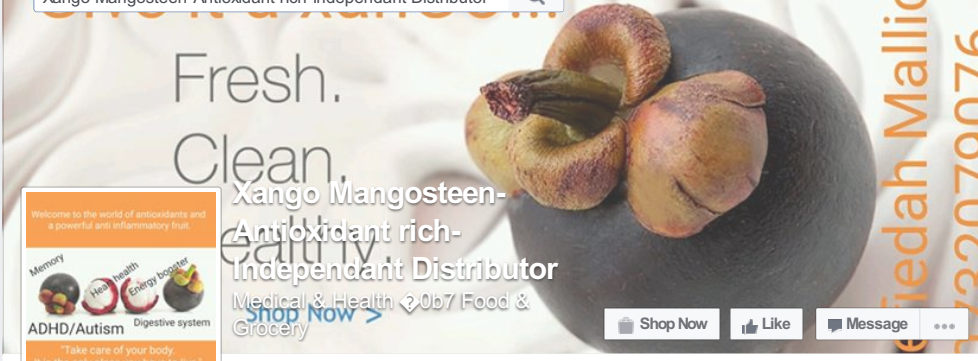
Xango Mangosteen-Antioxidant rich-Independant Distributor

Fresh.
Clean.
Healthy.

Shop Now >

Welcome to the world of antioxidants and a powerful anti inflammatory fruit.

Memory
Heart health
Energy booster
ADHD/Autism
Digestive system

"Take care of your body.
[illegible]

Xango Mangosteen-Antioxidant rich-Independant Distributor
Medical & Health �0b7 Food & Grocery

Fiedah Mallic
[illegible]72207907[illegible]

Shop Now
Like
Message
•••